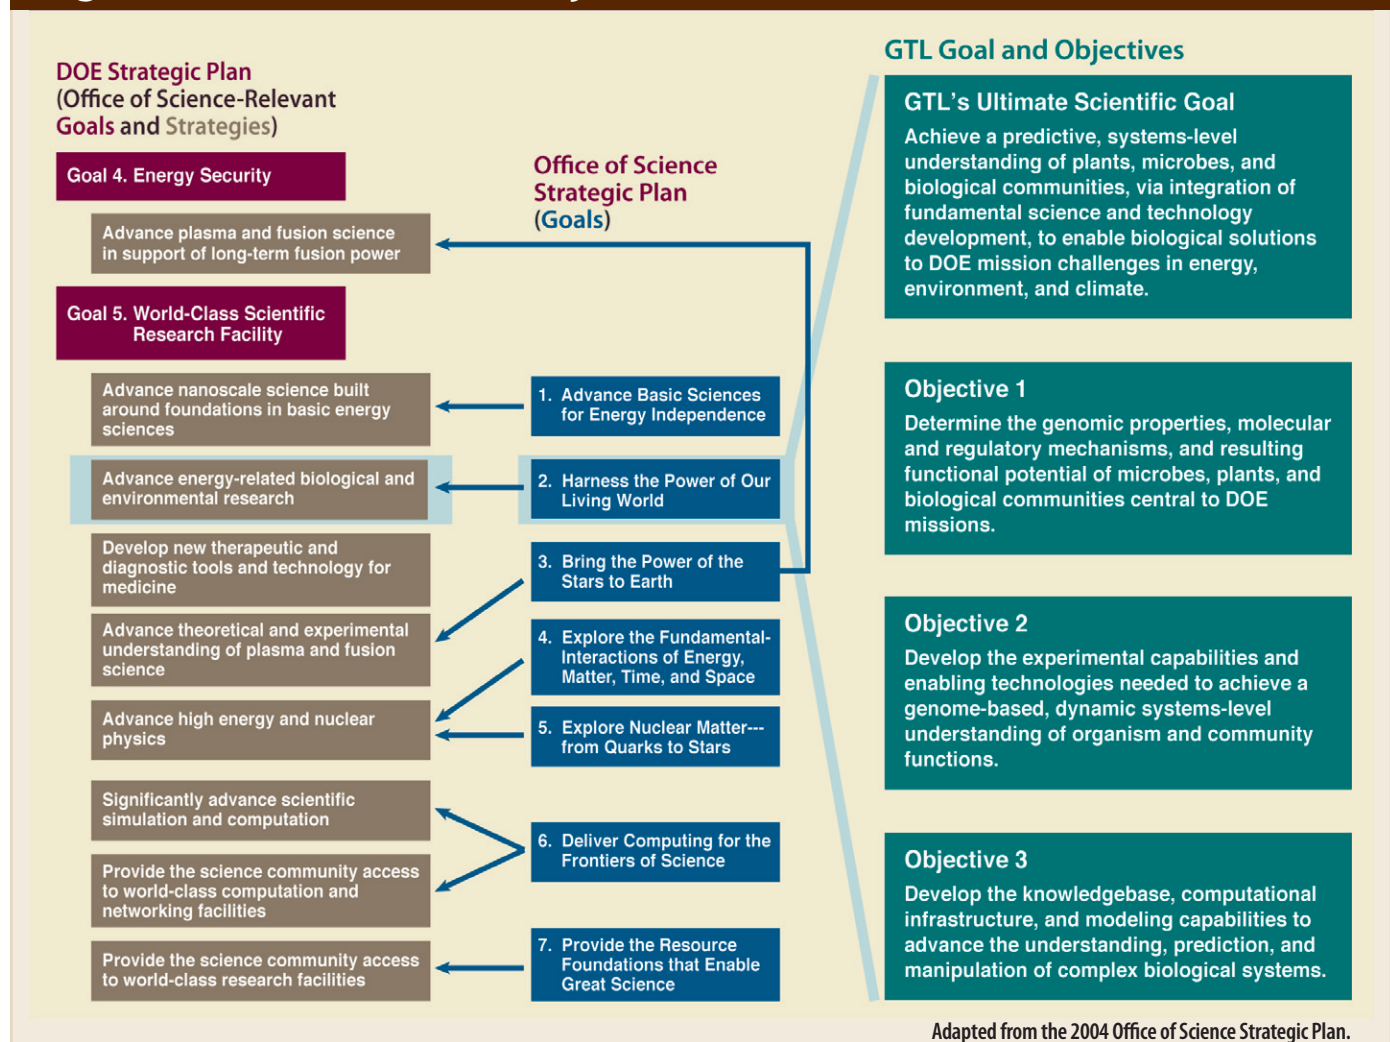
DOE Strategic Plan
(Office of Science-Relevant Goals and Strategies)

Goal 4. Energy Security

Advance plasma and fusion science in support of long-term fusion power

Goal 5. World-Class Scientific Research Facility

Advance nanoscale science built around foundations in basic energy sciences

Advance energy-related biological and environmental research

Develop new therapeutic and diagnostic tools and technology for medicine

Advance theoretical and experimental understanding of plasma and fusion science

Advance high energy and nuclear physics

Significantly advance scientific simulation and computation

Provide the science community access to world-class computation and networking facilities

Provide the science community access to world-class research facilities

Office of Science Strategic Plan (Goals)

1. Advance Basic Sciences for Energy Independence

2. Harness the Power of Our Living World

3. Bring the Power of the Stars to Earth

4. Explore the Fundamental-Interactions of Energy, Matter, Time, and Space

5. Explore Nuclear Matter---from Quarks to Stars

6. Deliver Computing for the Frontiers of Science

7. Provide the Resource Foundations that Enable Great Science

GTL Goal and Objectives

GTL's Ultimate Scientific Goal
Achieve a predictive, systems-level understanding of plants, microbes, and biological communities, via integration of fundamental science and technology development, to enable biological solutions to DOE mission challenges in energy, environment, and climate.

Objective 1
Determine the genomic properties, molecular and regulatory mechanisms, and resulting functional potential of microbes, plants, and biological communities central to DOE missions.

Objective 2
Develop the experimental capabilities and enabling technologies needed to achieve a genome-based, dynamic systems-level understanding of organism and community functions.

Objective 3
Develop the knowledgebase, computational infrastructure, and modeling capabilities to advance the understanding, prediction, and manipulation of complex biological systems.

Adapted from the 2004 Office of Science Strategic Plan.